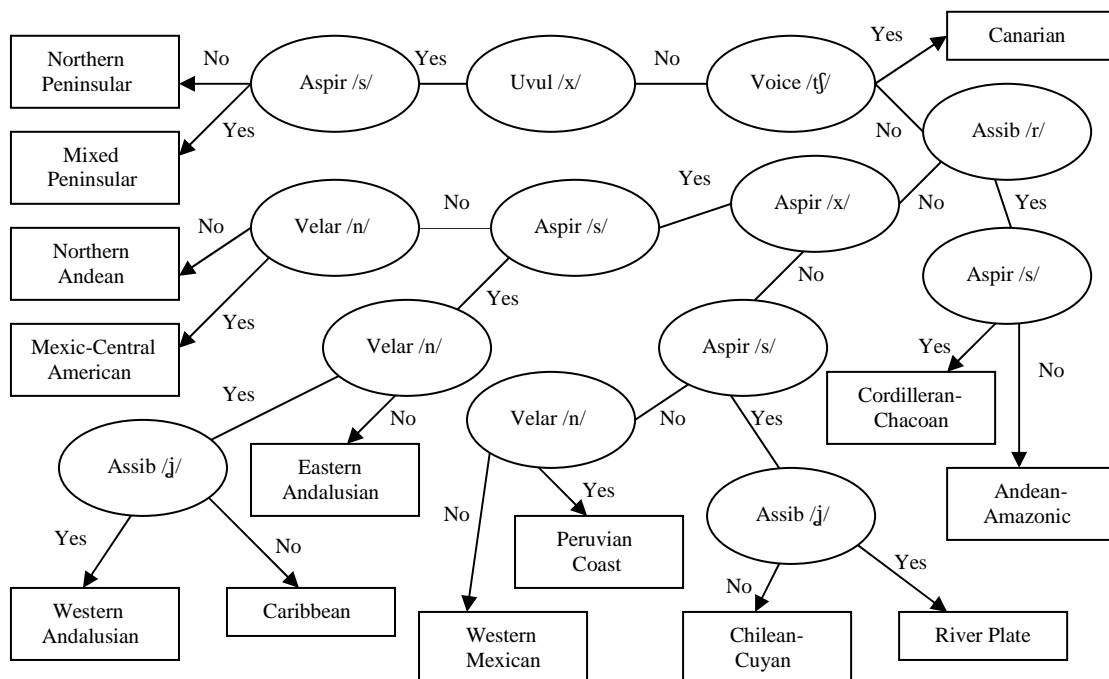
Northern Peninsular

No

Aspir /s/

Yes

Uvul /x/

No

Voice /tʃ/

Yes

Canarian

Yes

Mixed Peninsular

No

Assib /r/

Yes

Aspir /x/

No

Yes

No

Velar /n/

No

Aspir /s/

Northern Andean

Aspir /s/

No

Yes

Yes

Mexic-Central American

Velar /n/

Aspir /s/

Yes

No

Yes

Cordilleran-Chacoan

Assib /ɟ/

Eastern Andalusian

Velar /n/

No

Yes

Andean-Amazonic

Yes

Yes

No

No

Peruvian Coast

Assib /ɟ/

Yes

Western Andalusian

Caribbean

No

Western Mexican

Chilean-Cuyan

River Plate